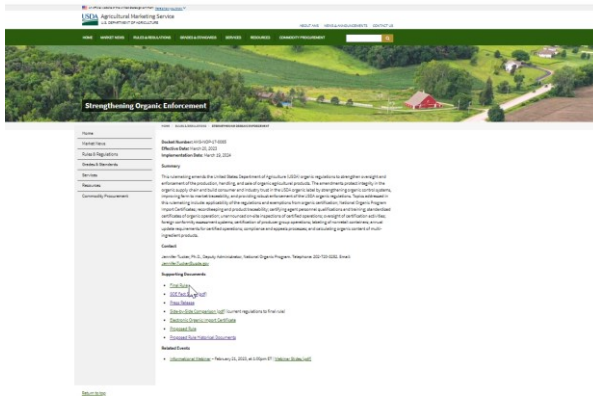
An official website of the United States government Here's how you know

USDA Agricultural Marketing Service
U.S. DEPARTMENT OF AGRICULTURE

ABOUT AMS | NEWS & ANNOUNCEMENTS | CONTACT US

HOME | MARKET NEWS | RULES & REGULATIONS | GRADES & STANDARDS | SERVICES | RESOURCES | COMMODITY PROCUREMENT

Strengthening Organic Enforcement

Home
Market News
Rules & Regulations
Grades & Standards
Services
Resources
Commodity Procurement

HOME / RULES & REGULATIONS / STRENGTHENING ORGANIC ENFORCEMENT

Docket Number: AMS-NOP-17-0065
Effective Date: March 20, 2023
Implementation Date: March 19, 2024

Summary

This rulemaking amends the United States Department of Agriculture (USDA) organic regulations to strengthen oversight and enforcement of the production, handling, and sale of organic agricultural products. The amendments protect integrity in the organic supply chain and build consumer and industry trust in the USDA organic label by strengthening organic control systems, improving farm to market traceability, and providing robust enforcement of the USDA organic regulations. Topics addressed in this rulemaking include applicability of the regulations and exemptions from organic certification; National Organic Program Import Certificates; recordkeeping and product traceability; certifying agent personnel qualifications and training; standardized certificates of organic operation; unannounced on-site inspections of certified operations; oversight of certification activities; foreign conformity assessment systems; certification of producer group operations; labeling of nonretail containers; annual update requirements for certified operations; compliance and appeals processes; and calculating organic content of multi-ingredient products.

Contact

Jennifer Tucker, Ph.D., Deputy Administrator, National Organic Program, Telephone: 202-720-3252, Email: Jennifer.Tucker@usda.gov

Supporting Documents

• Final Rule
• SOE Fact Sheet (pdf)
• Press Release
• Side-by-Side Comparison (pdf) Current regulations to final rule
• Electronic Organic Import Certificate
• Proposed Rule
• Proposed Rule Historical Documents

Related Events

• Informational Webinar – February 21, 2023, at 1:00pm ET: Webinar Slides (pdf)

Return to top